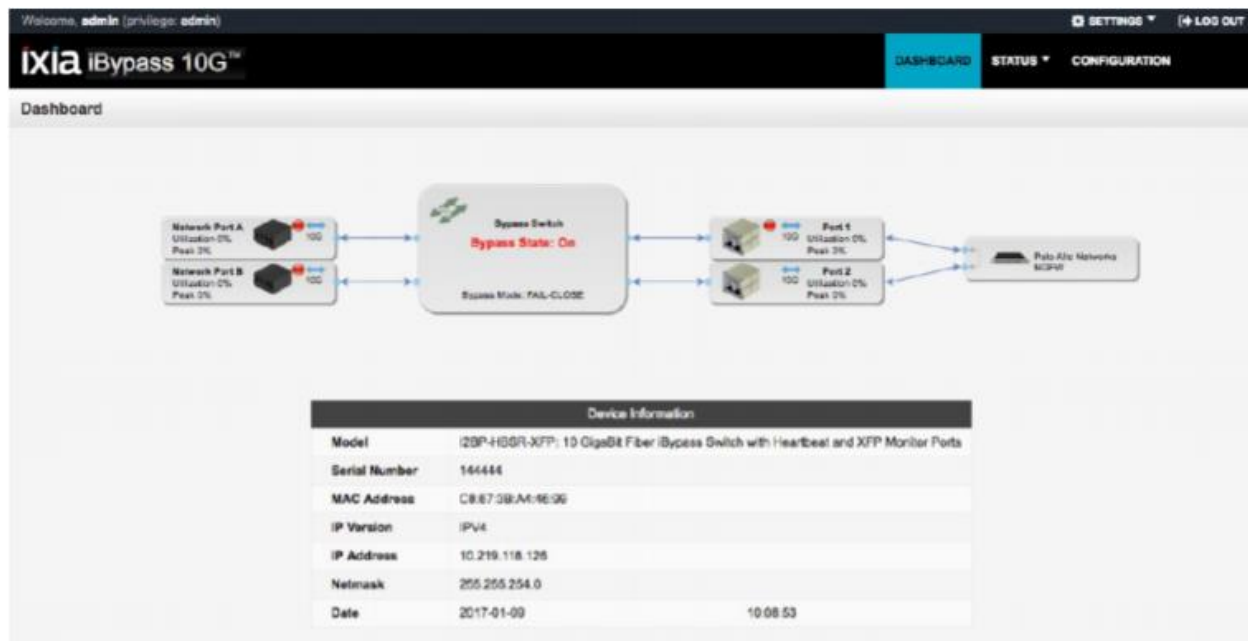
Welcome, admin (privilege: admin)

SETTINGS ▼ LOG OUT

ixia iBypass 10G™

DASHBOARD STATUS ▼ CONFIGURATION

Dashboard

Network Port A
Utilization 0%
Peak 0%
10G

Network Port B
Utilization 0%
Peak 0%
10G

Bypass Switch
Bypass State: On
Bypass Mode: FAIL-CLOSE

Port 1
10G Utilization 0%
Peak 0%

Port 2
10G Utilization 0%
Peak 0%

Palo Alto Networks
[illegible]

| Device Information | |
|---|---|
| Model | I2BP-HBSR-XFP: 10 GigaBit Fiber iBypass Switch with Heartbeat and XFP Monitor Ports |
| Serial Number | 144444 |
| MAC Address | C8:67:3B:A4:46:99 |
| IP Version | IPV4 |
| IP Address | 10.219.118.126 |
| Netmask | 255.255.254.0 |
| Date | 2017-01-09 10:08:53 |